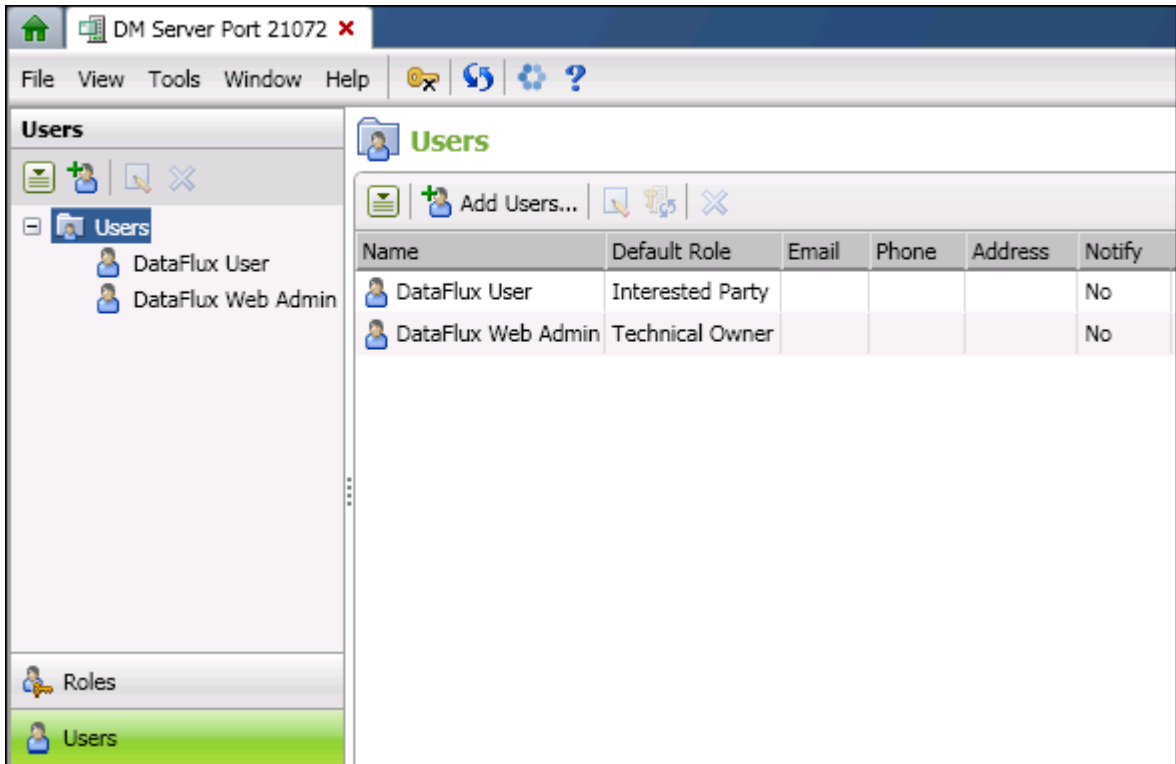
DM Server Port 21072

File View Tools Window Help

Users

Users
DataFlux User
DataFlux Web Admin

Roles

Users

Users

Add Users...

| Name | Default Role | Email | Phone | Address | Notify |
|---|---|---|---|---|---|
| DataFlux User | Interested Party | | | | No |
| DataFlux Web Admin | Technical Owner | | | | No |